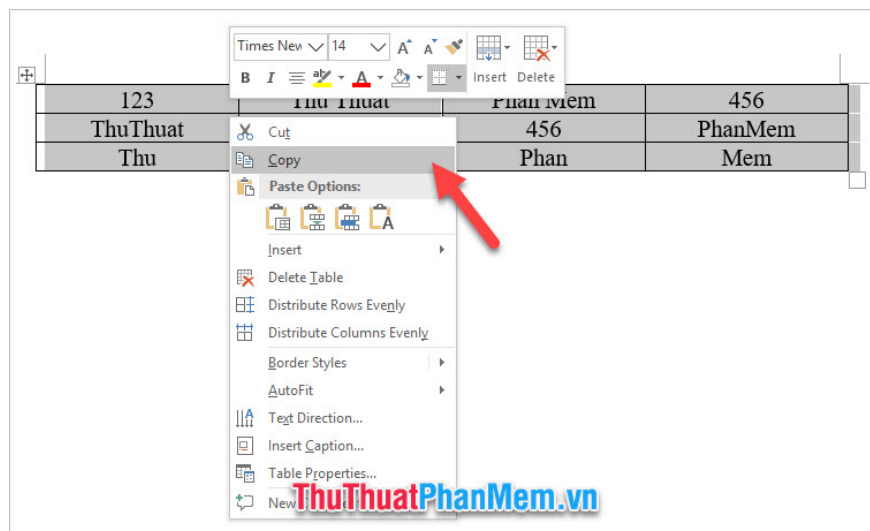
Times New 14 Insert Delete
B I

| 123 | Thu Thuat | Phan Mem | 456 |
|---|---|---|---|
| ThuThuat | | 456 | PhanMem |
| Thu | | Phan | Mem |

Cut
Copy
Paste Options:
Insert
Delete Table
Distribute Rows Evenly
Distribute Columns Evenly
Border Styles
AutoFit
Text Direction...
Insert Caption...
Table Properties...
New

ThuThuatPhanMem.vn